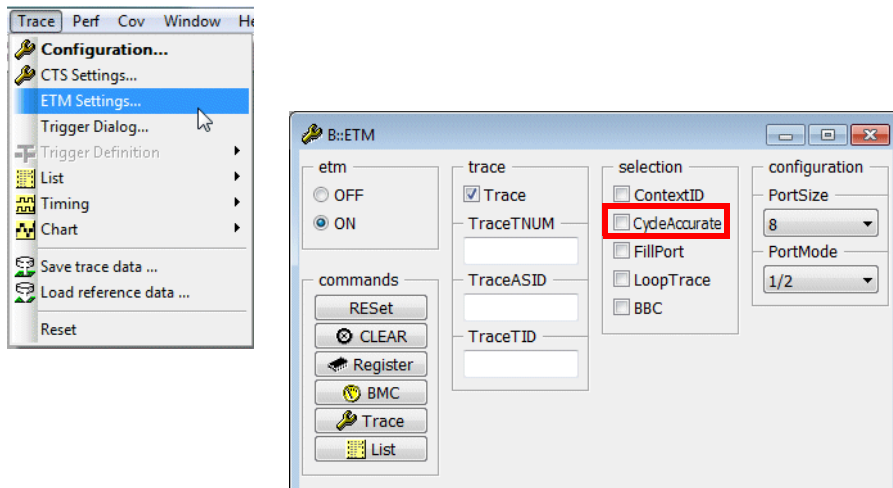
Trace Perf Cov Window He

Configuration...
CTS Settings...
ETM Settings...
Trigger Dialog...
Trigger Definition
List
Timing
Chart
Save trace data ...
Load reference data ...
Reset

B::ETM

etm
OFF
ON

commands
RESet
CLEAR
Register
BMC
Trace
List

trace
Trace
TraceTNUM
TraceASID
TraceTID

selection
ContextID
CycleAccurate
FillPort
LoopTrace
BBC

configuration
PortSize
8
PortMode
1/2